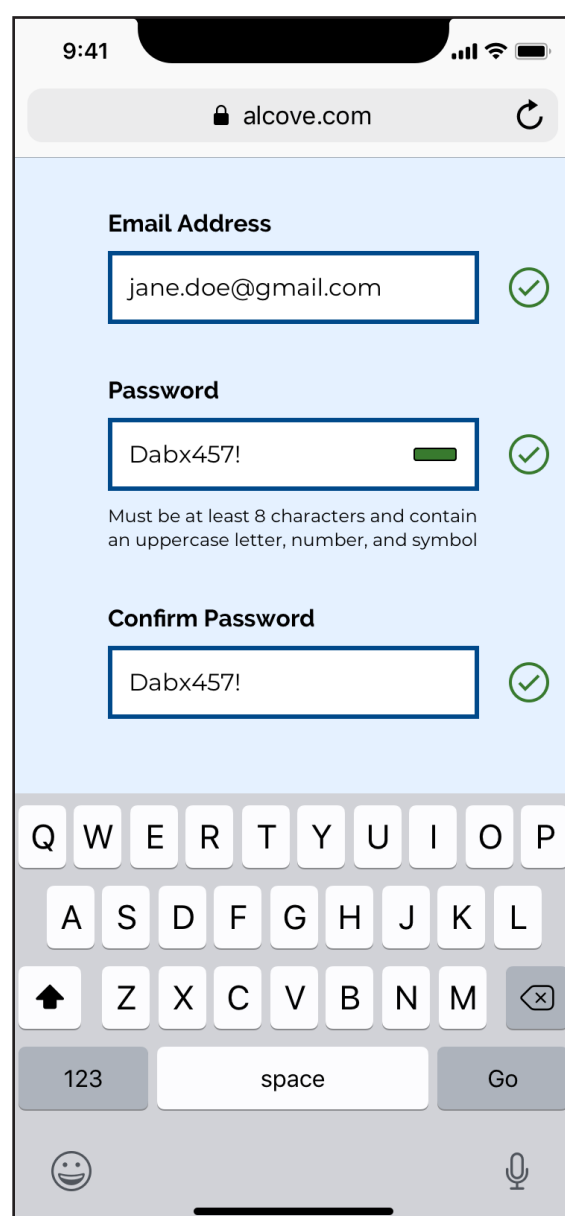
9:41

alcove.com

Email Address

jane.doe@gmail.com

Password

Dabx457!

Must be at least 8 characters and contain an uppercase letter, number, and symbol

Confirm Password

Dabx457!

Q W E R T Y U I O P

A S D F G H J K L

Z X C V B N M

123 space Go